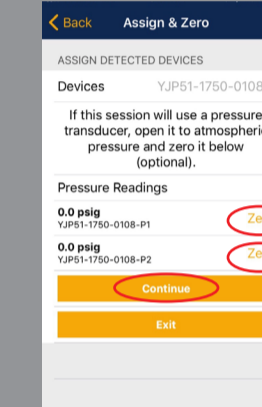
< Back Assign & Zero

ASSIGN DETECTED DEVICES

Devices YJP51-1750-0108

If this session will use a pressure transducer, open it to atmospheric pressure and zero it below (optional).

Pressure Readings

0.0 psig
YJP51-1750-0108-P1
Ze

0.0 psig
YJP51-1750-0108-P2
Ze

Continue

Exit